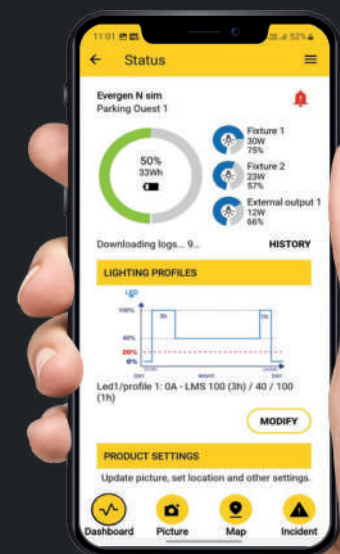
11:01 52%

Status

Evergen N sim
Parking Ouest 1

50%
33Wh

Fixture 1
30W
75%

Fixture 2
23W
57%

External output 1
12W
66%

Downloading logs... 9...

HISTORY

LIGHTING PROFILES

LED
100%
3h
1h
40%
20%
0%
DAY
NIGHT
DAY

Led1/profile 1: 0A - LMS 100 (3h) / 40 / 100 (1h)

MODIFY

PRODUCT SETTINGS

Update picture, set location and other settings.

Dashboard
Picture
Map
Incident